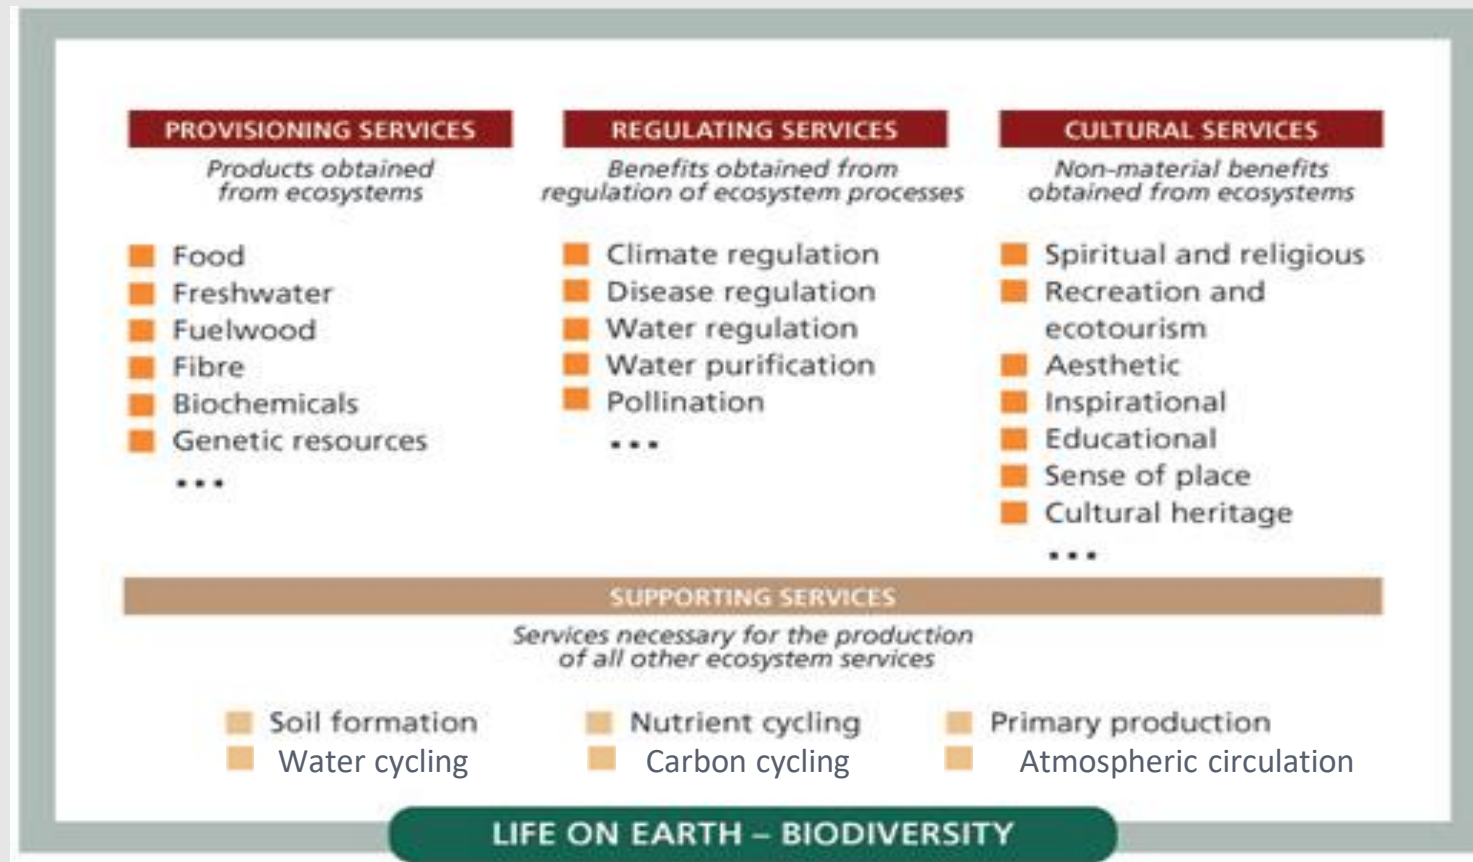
PROVISIONING SERVICES

Products obtained from ecosystems

Food
Freshwater
Fuelwood
Fibre
Biochemicals
Genetic resources
...

REGULATING SERVICES

Benefits obtained from regulation of ecosystem processes

Climate regulation
Disease regulation
Water regulation
Water purification
Pollination
...

CULTURAL SERVICES

Non-material benefits obtained from ecosystems

Spiritual and religious
Recreation and ecotourism
Aesthetic
Inspirational
Educational
Sense of place
Cultural heritage
...

SUPPORTING SERVICES

Services necessary for the production of all other ecosystem services

Soil formation
Water cycling
Nutrient cycling
Carbon cycling
Primary production
Atmospheric circulation

LIFE ON EARTH – BIODIVERSITY